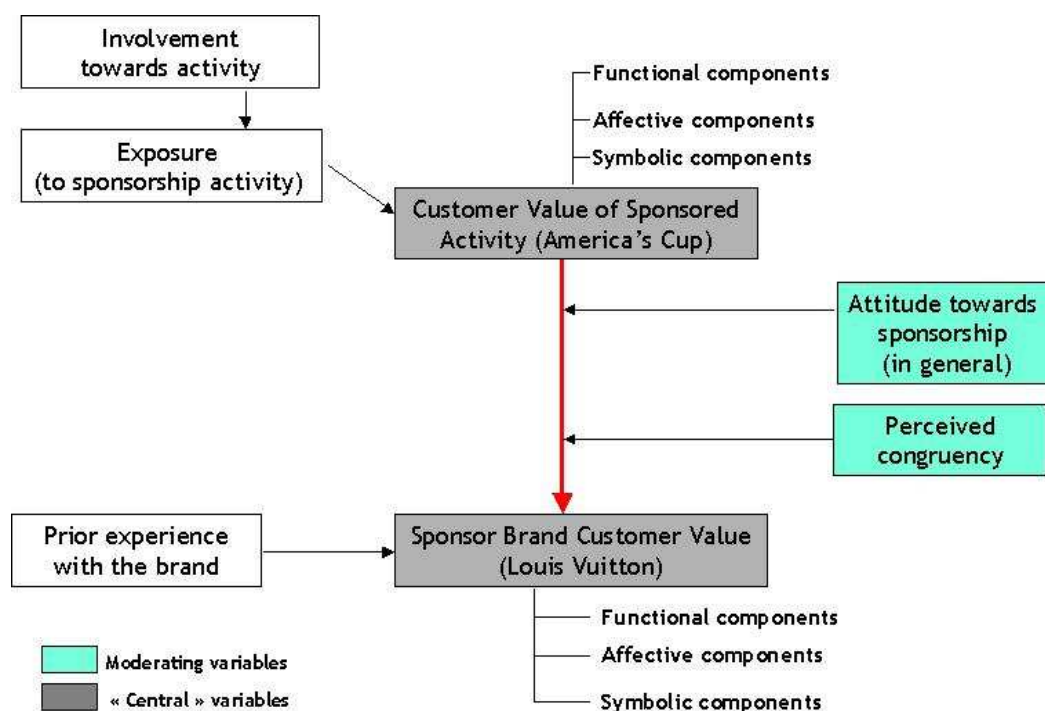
Involvement towards activity

Exposure (to sponsorship activity)

Functional components

Affective components

Symbolic components

Customer Value of Sponsored Activity (America's Cup)

Attitude towards sponsorship (in general)

Perceived congruency

Prior experience with the brand

Sponsor Brand Customer Value (Louis Vuitton)

Functional components

Affective components

Symbolic components

Moderating variables

« Central » variables